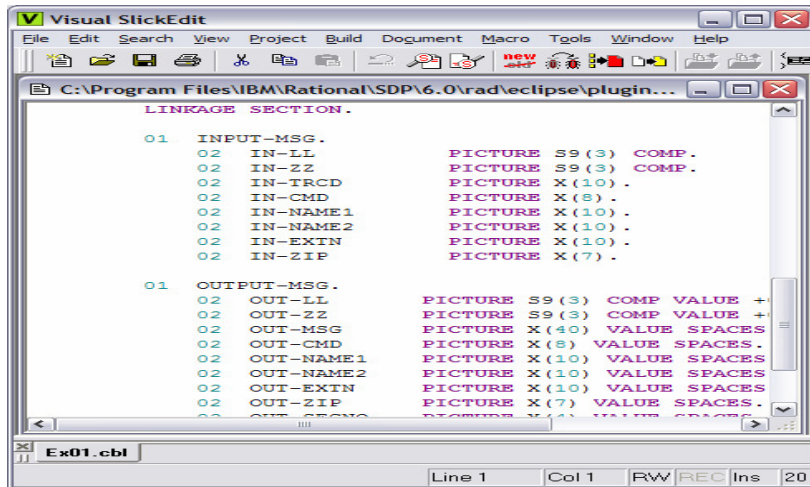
Visual SlickEdit

File Edit Search View Project Build Document Macro Tools Window Help

C:\Program Files\IBM\Rational\SDP\6.0\rad\eclipse\plugin...

LINKAGE SECTION.

01 INPUT-MSG.
02 IN-LL PICTURE S9(3) COMP.
02 IN-ZZ PICTURE S9(3) COMP.
02 IN-TRCD PICTURE X(10).
02 IN-CMD PICTURE X(8).
02 IN-NAME1 PICTURE X(10).
02 IN-NAME2 PICTURE X(10).
02 IN-EXTN PICTURE X(10).
02 IN-ZIP PICTURE X(7).

01 OUTPUT-MSG.
02 OUT-LL PICTURE S9(3) COMP VALUE +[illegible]
02 OUT-ZZ PICTURE S9(3) COMP VALUE +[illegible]
02 OUT-MSG PICTURE X(40) VALUE SPACES
02 OUT-CMD PICTURE X(8) VALUE SPACES.
02 OUT-NAME1 PICTURE X(10) VALUE SPACES
02 OUT-NAME2 PICTURE X(10) VALUE SPACES
02 OUT-EXTN PICTURE X(10) VALUE SPACES
02 OUT-ZIP PICTURE X(7) VALUE SPACES.
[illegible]

Ex01.cbl

Line 1 Col 1 RW REC Ins 20